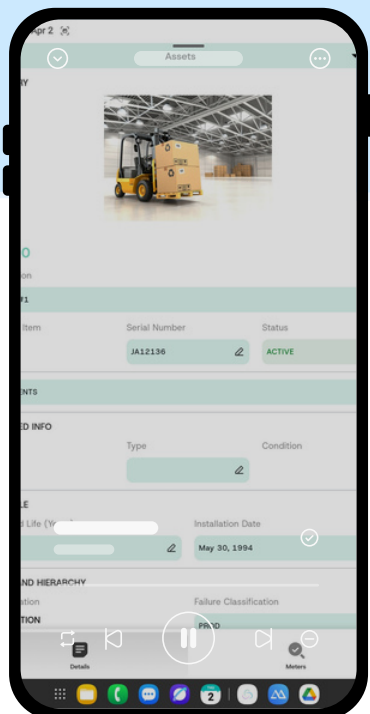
Apr 2

Assets

RY

0

tion

F1

Item

Serial Number

Status

JA12136

ACTIVE

ENTS

ED INFO

Type

Condition

LE

d Life (Ye

Installation Date

May 30, 1994

AND HIERARCHY

ation

Failure Classification

TION

PROD

Details

Meters

2